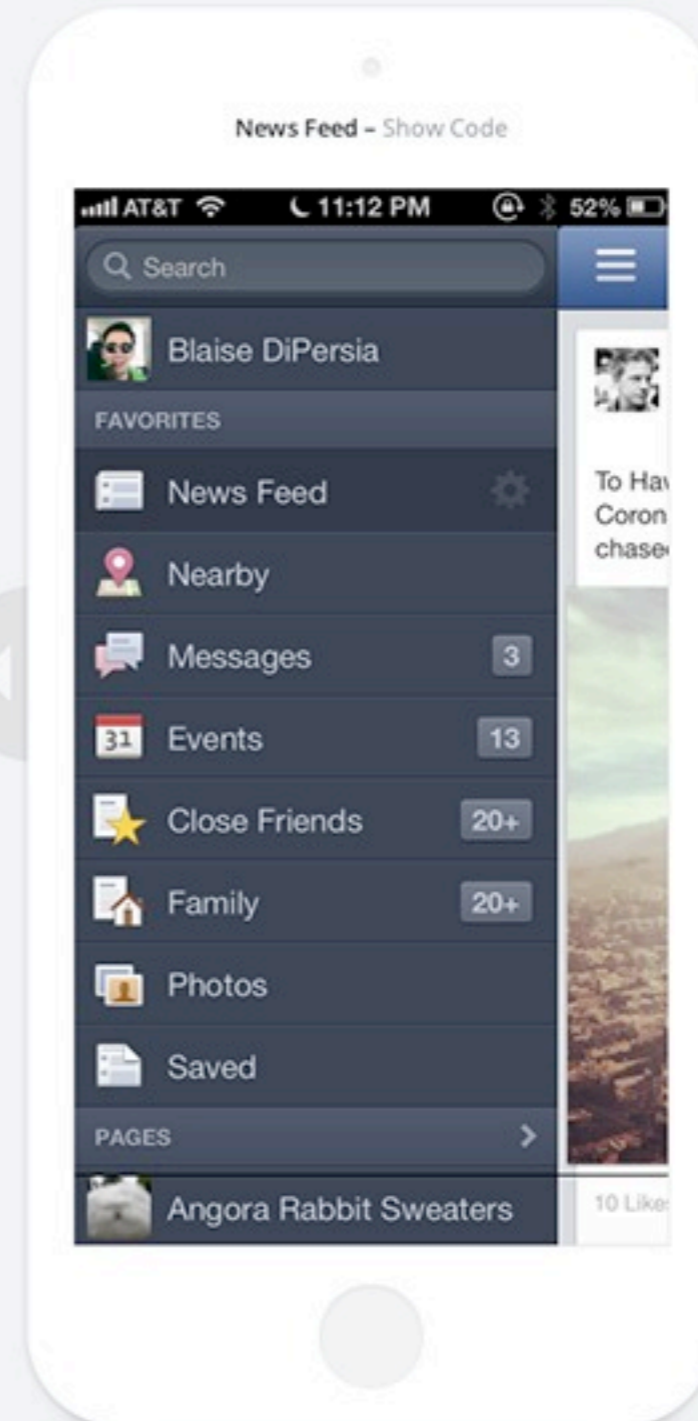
News Feed – Show Code

AT&T 11:12 PM 52%

Search

Blaise DiPersia

FAVORITES

News Feed

Nearby

Messages 3

31 Events 13

Close Friends 20+

Family 20+

Photos

Saved

PAGES

Angora Rabbit Sweaters

To Hav
Coron
chase

10 Like